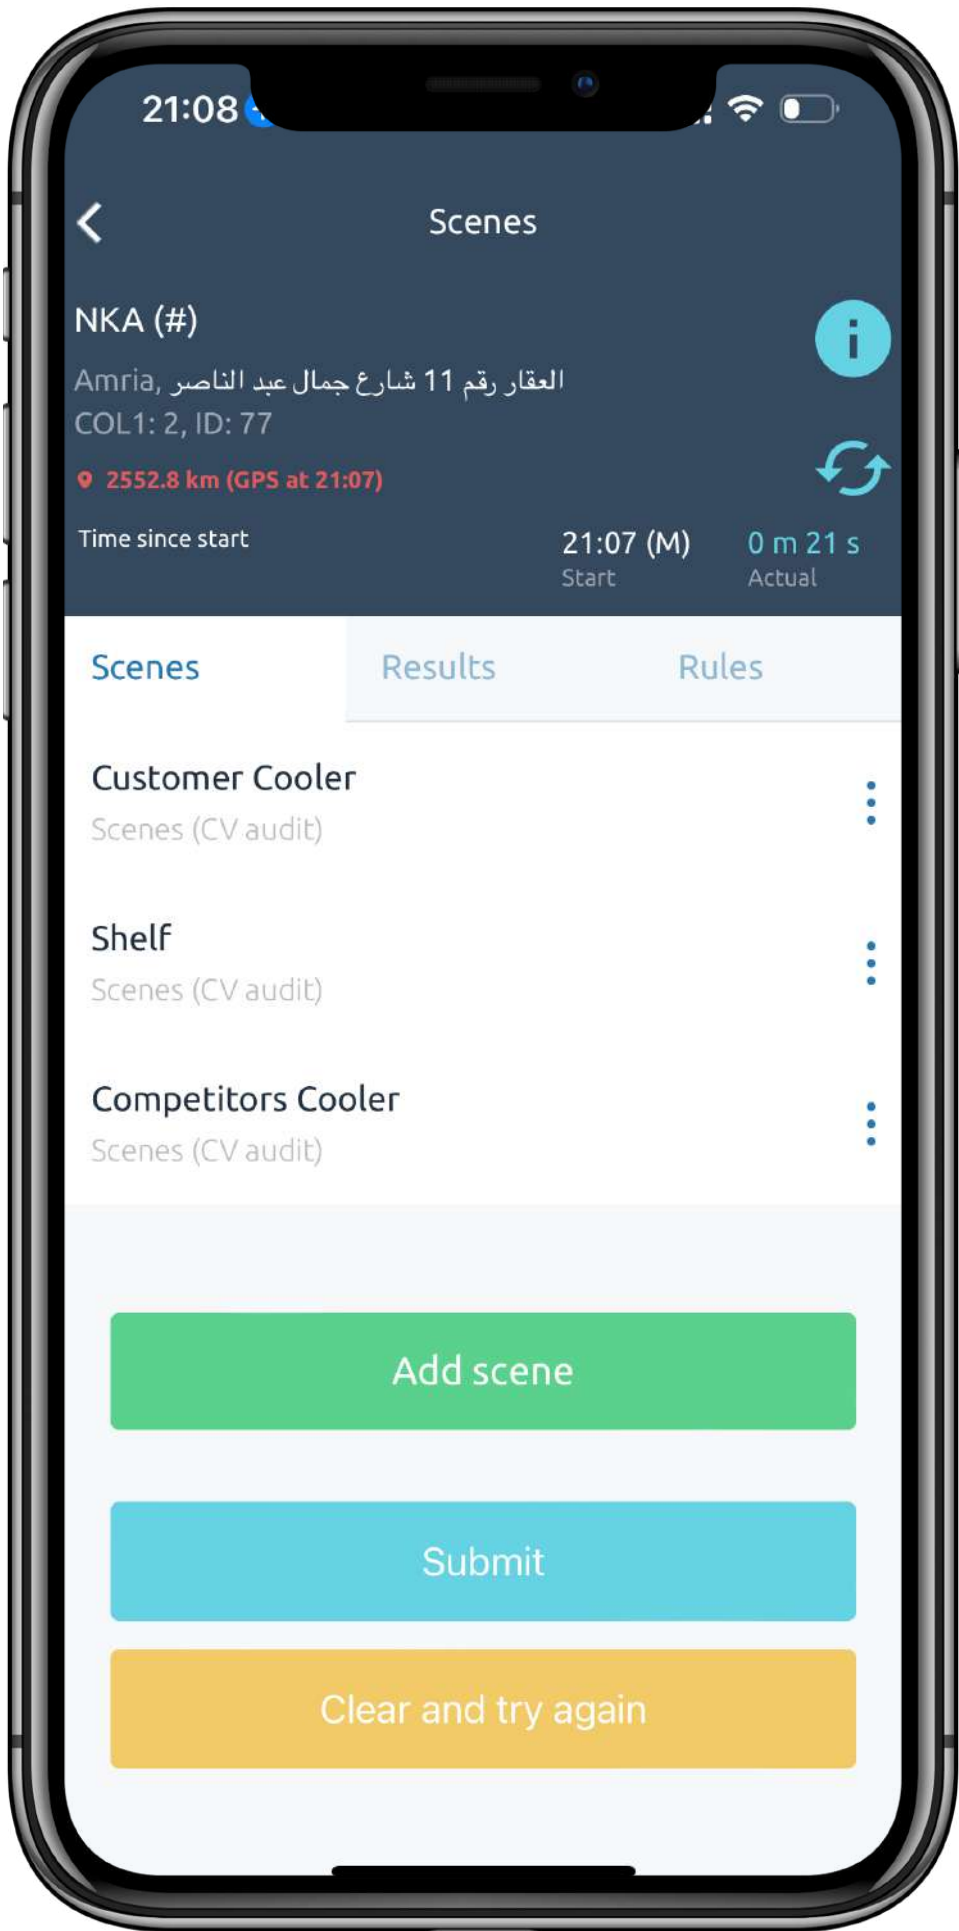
21:08

Scenes

NKA (#)

Amria, العقار رقم 11 شارع جمال عبد الناصر

COL1: 2, ID: 77

2552.8 km (GPS at 21:07)

Time since start

21:07 (M)
Start

0 m 21 s
Actual

Scenes

Results

Rules

Customer Cooler
Scenes (CV audit)

Shelf
Scenes (CV audit)

Competitors Cooler
Scenes (CV audit)

Add scene

Submit

Clear and try again